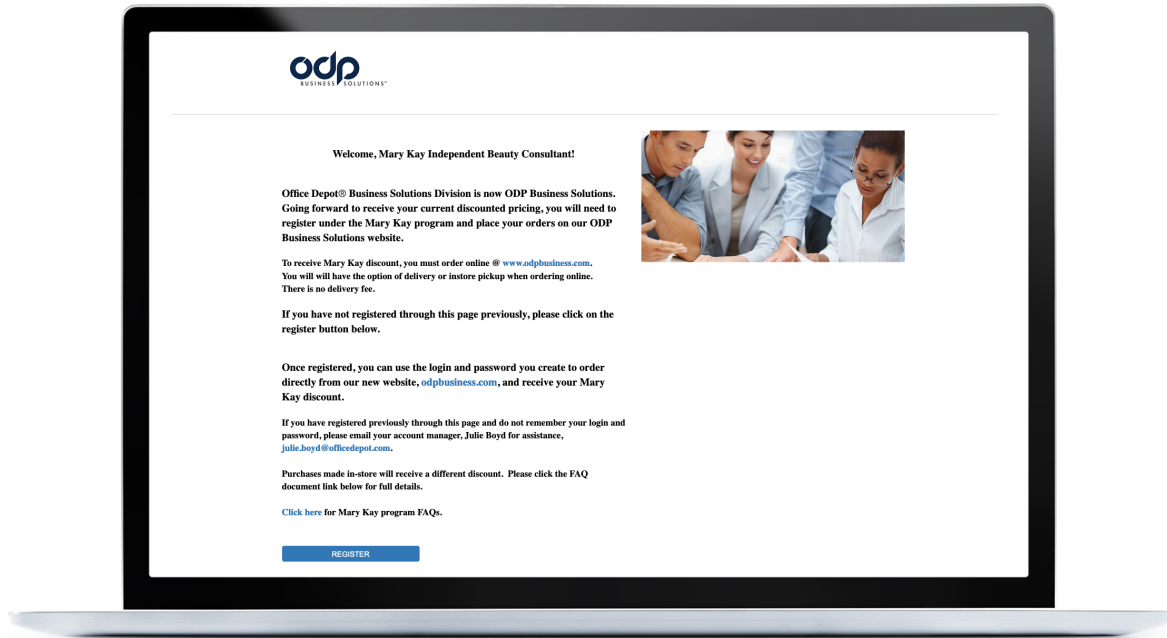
odp
BUSINESS SOLUTIONS™

Welcome, Mary Kay Independent Beauty Consultant!

Office Depot® Business Solutions Division is now ODP Business Solutions. Going forward to receive your current discounted pricing, you will need to register under the Mary Kay program and place your orders on our ODP Business Solutions website.

To receive Mary Kay discount, you must order online @ www.odpbusiness.com.
You will will have the option of delivery or instore pickup when ordering online.
There is no delivery fee.

If you have not registered through this page previously, please click on the register button below.

Once registered, you can use the login and password you create to order directly from our new website, odpbusiness.com, and receive your Mary Kay discount.

If you have registered previously through this page and do not remember your login and password, please email your account manager, Julie Boyd for assistance, julie.boyd@officedepot.com.

Purchases made in-store will receive a different discount. Please click the FAQ document link below for full details.

Click here for Mary Kay program FAQs.

REGISTER